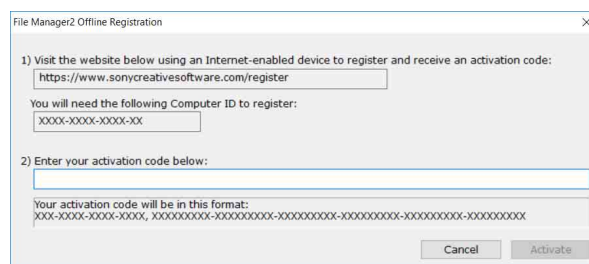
File Manager2 Offline Registration

×

1) Visit the website below using an Internet-enabled device to register and receive an activation code:

https://www.sonycreativesoftware.com/register

You will need the following Computer ID to register:

XXXX-XXXX-XXXX-XX

2) Enter your activation code below:

Your activation code will be in this format:
XXX-XXXX-XXXX-XXXX, XXXXXXXXX-XXXXXXXXX-XXXXXXXXX-XXXXXXXXX-XXXXXXXXX-XXXXXXXXX

Cancel

Activate